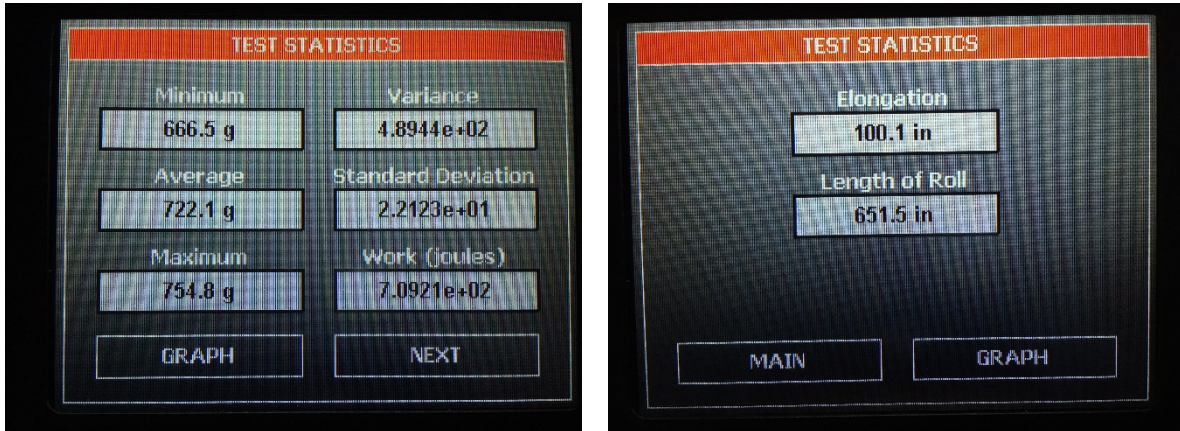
TEST STATISTICS

Minimum
666.5 g

Variance
4.8944e+02

Average
722.1 g

Standard Deviation
2.2123e+01

Maximum
754.8 g

Work (joules)
7.0921e+02

GRAPH

NEXT

TEST STATISTICS

Elongation
100.1 in

Length of Roll
651.5 in

MAIN

GRAPH